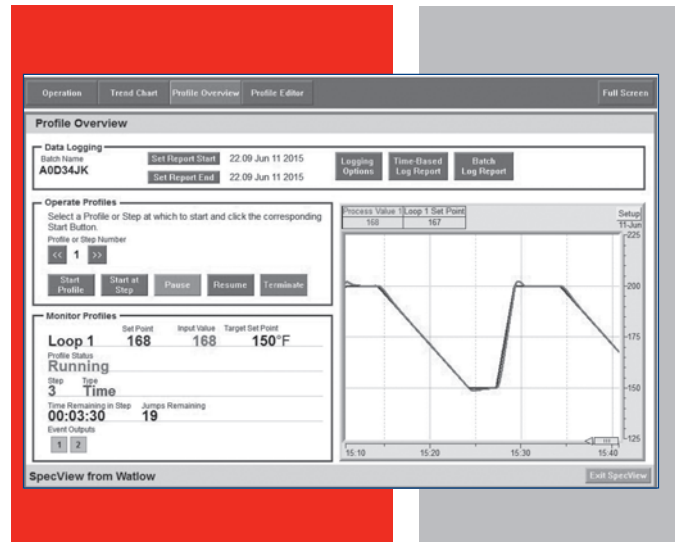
Operation | Trend Chart | Profile Overview | Profile Editor | Full Screen

Profile Overview

Data Logging
Batch Name
A0D34JK
Set Report Start 22.09 Jun 11 2015
Set Report End 22.09 Jun 11 2015
Logging Options
Time-Based Log Report
Batch Log Report

Operate Profiles
Select a Profile or Step at which to start and click the corresponding Start Button.
Profile or Step Number
<< 1 >>
Start Profile
Start at Step
Pause
Resume
Terminate

| Process Value 1 | Loop 1 Set Point |
|---|---|
| 168 | 167 |

Setup
11-Jun
225
200
175
150
125
15:10
15:20
15:30
15:40

Monitor Profiles
Loop 1
Set Point
168
Input Value
168
Target Set Point
150°F
Profile Status
Running
Step
3
Type
Time
Time Remaining in Step
00:03:30
Jumps Remaining
19
Event Outputs
1 2

SpecView from Watlow
Exit SpecView